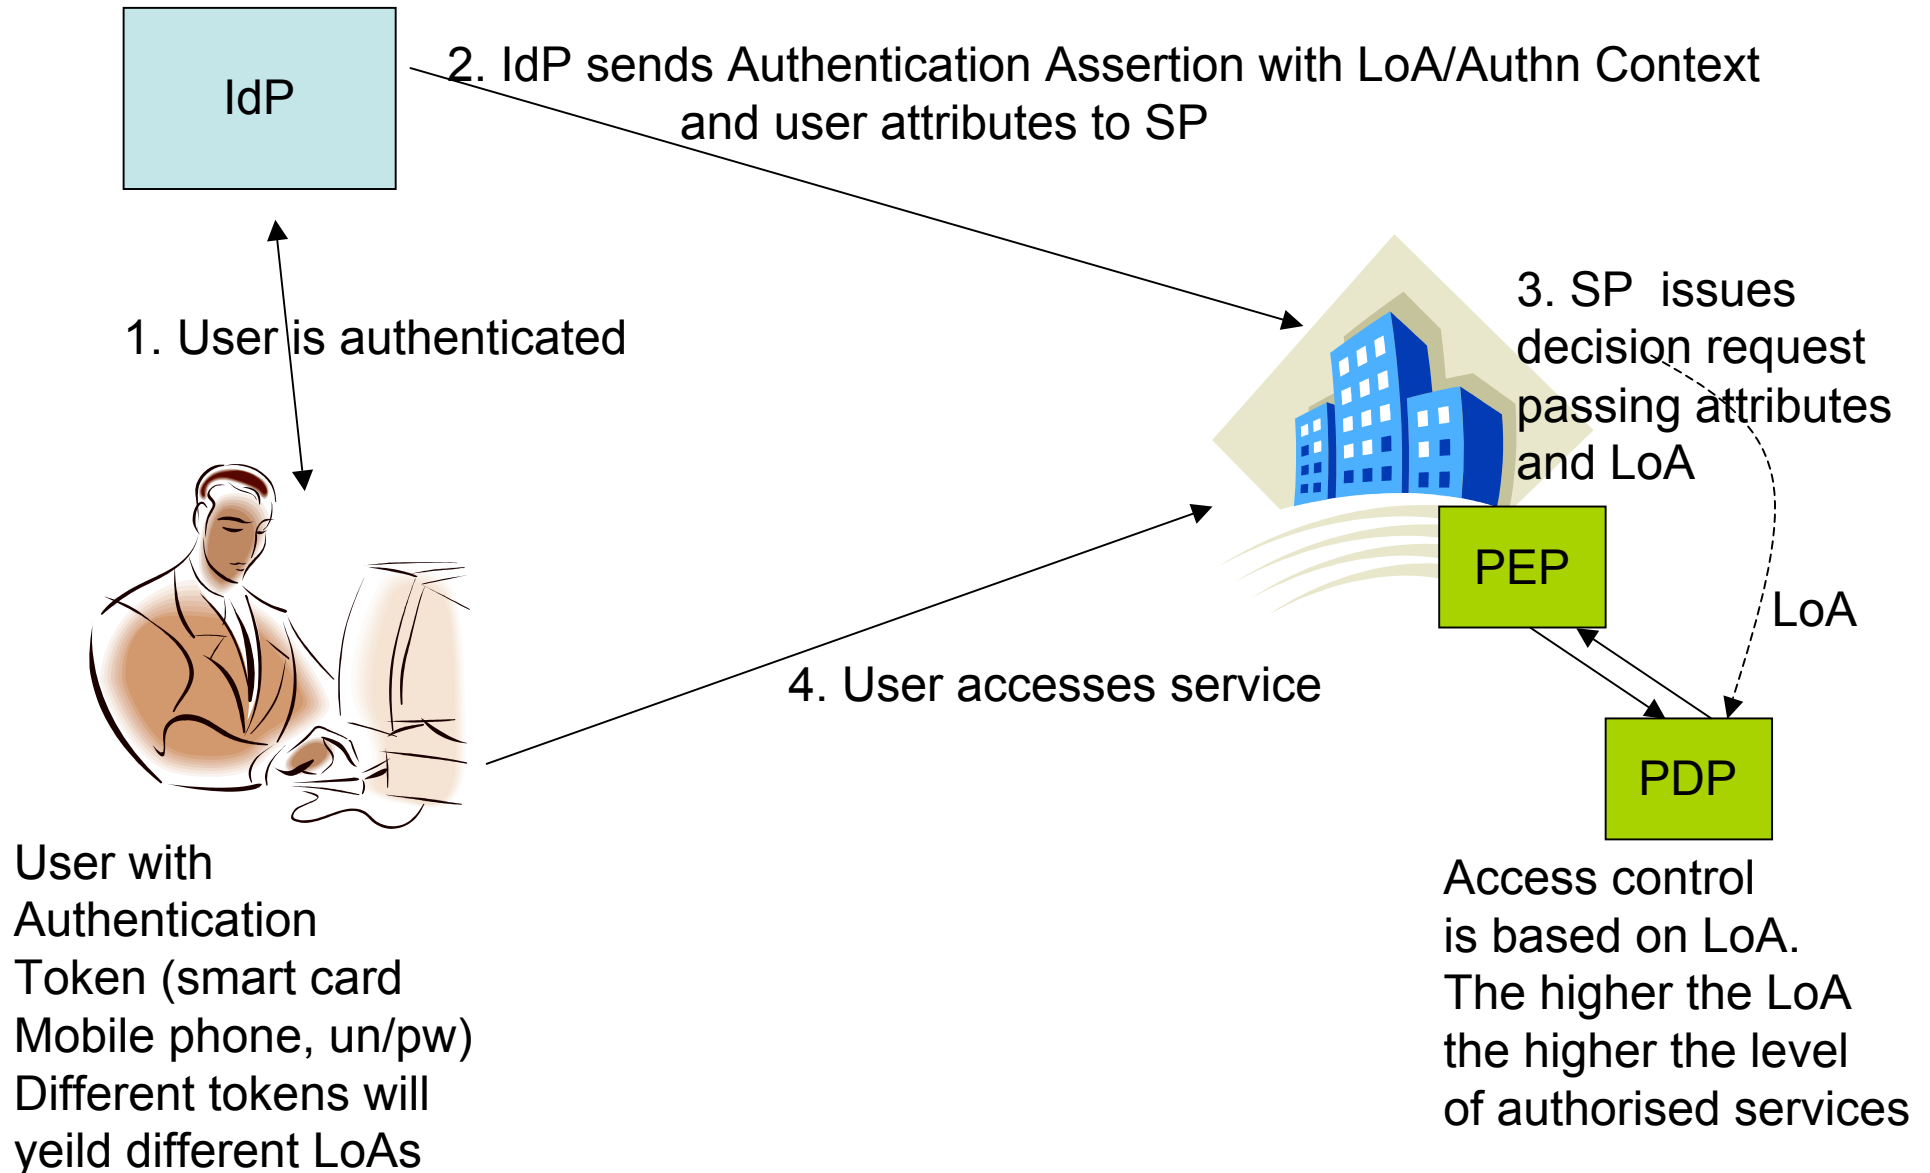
IdP

2. IdP sends Authentication Assertion with LoA/Authn Context and user attributes to SP

1. User is authenticated

3. SP issues decision request passing attributes and LoA

PEP

LoA

PDP

4. User accesses service

User with Authentication Token (smart card Mobile phone, un/pw) Different tokens will yeild different LoAs

Access control is based on LoA. The higher the LoA the higher the level of authorised services